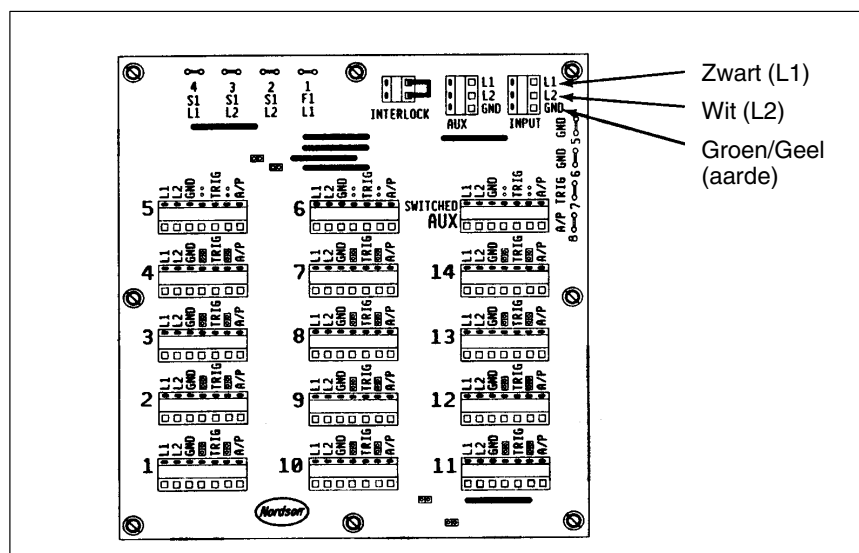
4 S1 L1
3 S1 L2
2 S1 L2
1 F1 L1

INTERLOCK

L1 L2 GND AUX

L1 L2 GND INPUT

Zwart (L1)

Wit (L2)

Groen/Geel (aarde)

GND 5 GND 6 TRIG 7 A/P 8

5 L1 L2 GND TRIG A/P
6 L1 L2 GND TRIG A/P
SWITCHED AUX L1 L2 GND TRIG

4 L1 L2 GND TRIG A/P
7 L1 L2 GND TRIG A/P
14 L1 L2 GND TRIG A/P

3 L1 L2 GND TRIG A/P
8 L1 L2 GND TRIG A/P
13 L1 L2 GND TRIG A/P

2 L1 L2 GND TRIG A/P
9 L1 L2 GND TRIG A/P
12 L1 L2 GND TRIG A/P

1 L1 L2 GND TRIG A/P
10 L1 L2 GND TRIG A/P
11 L1 L2 GND TRIG A/P

Nordson